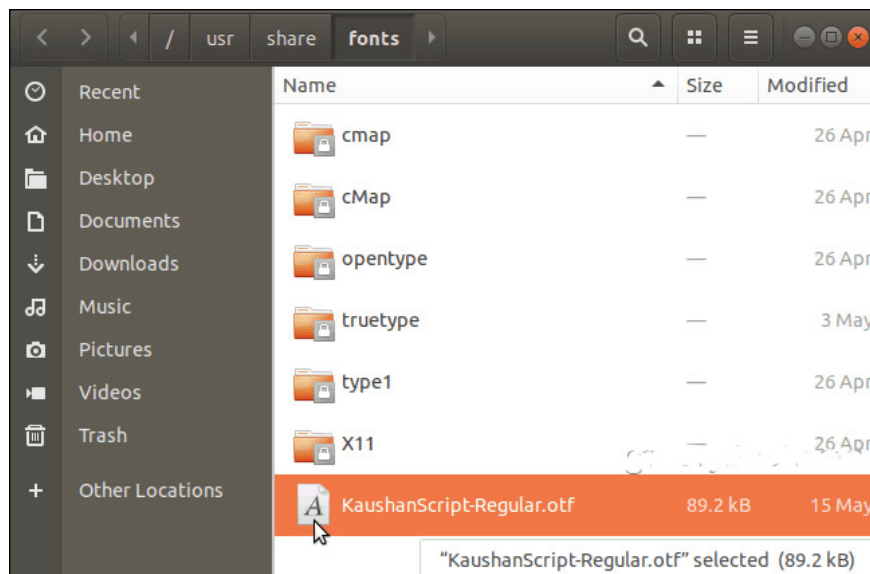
/ usr share fonts

Recent
Home
Desktop
Documents
Downloads
Music
Pictures
Videos
Trash
+ Other Locations

| Name | Size | Modified |
|---|---|---|
| cmap | — | 26 Apr |
| cMap | — | 26 Apr |
| opentype | — | 26 Apr |
| truetype | — | 3 May |
| type1 | — | 26 Apr |
| X11 | — | 26 Apr |
| KaushanScript-Regular.otf | 89.2 kB | 15 May |

"KaushanScript-Regular.otf" selected (89.2 kB)